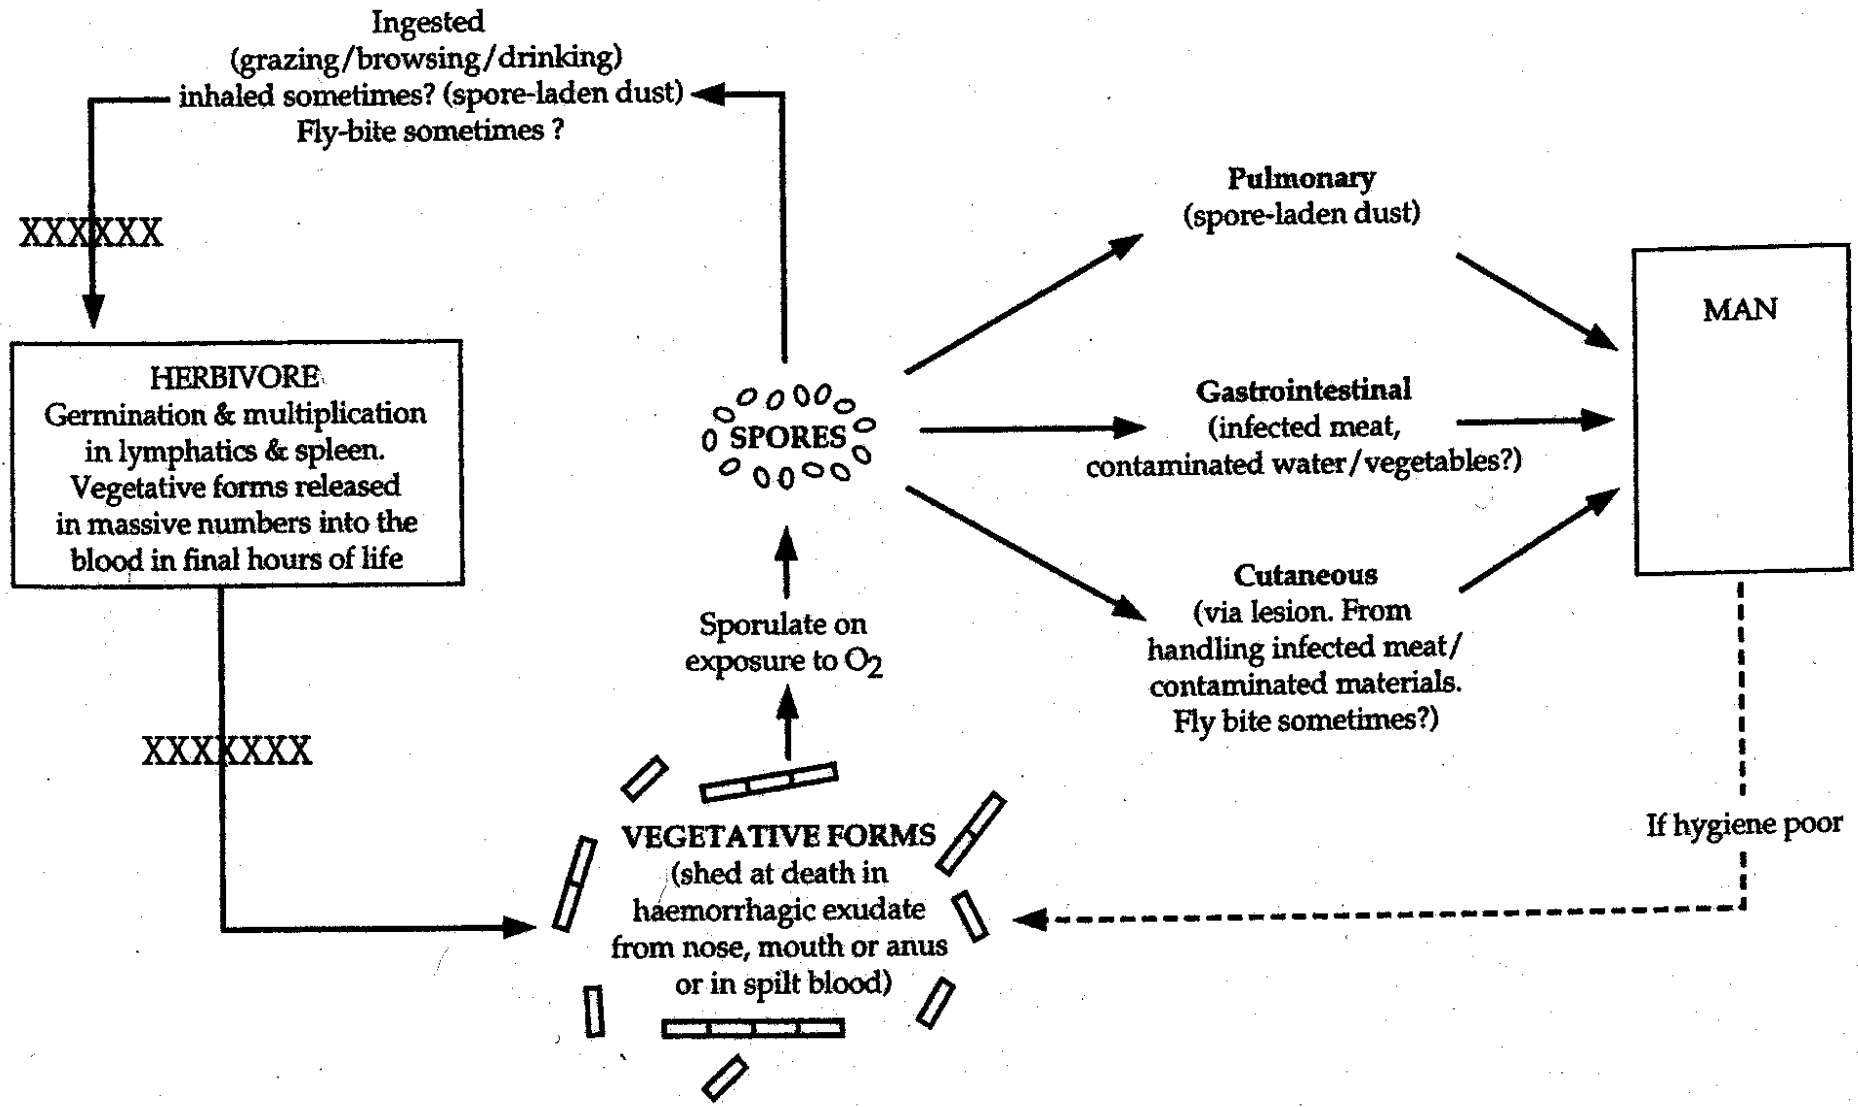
Ingested
(grazing/browsing/drinking)
inhaled sometimes? (spore-laden dust)
Fly-bite sometimes ?

XXXXXX

HERBIVORE
Germination & multiplication in lymphatics & spleen. Vegetative forms released in massive numbers into the blood in final hours of life

XXXXXXX

SPORES

Sporulate on exposure to $O_2$

VEGETATIVE FORMS
(shed at death in haemorrhagic exudate from nose, mouth or anus or in spilt blood)

Pulmonary
(spore-laden dust)

Gastrointestinal
(infected meat, contaminated water/vegetables?)

Cutaneous
(via lesion. From handling infected meat/ contaminated materials. Fly bite sometimes?)

MAN

If hygiene poor